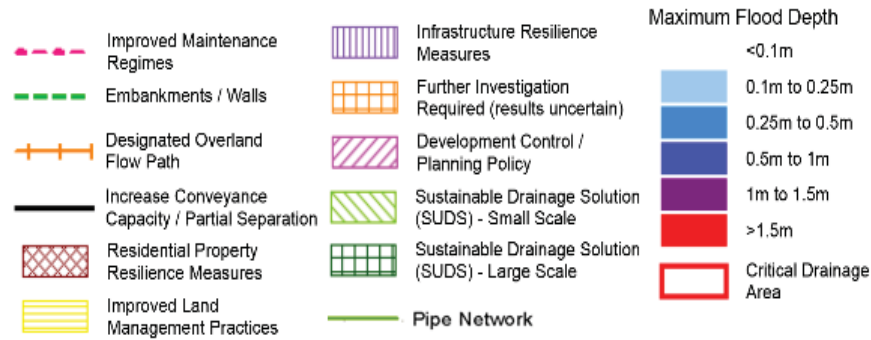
Improved Maintenance Regimes

Embankments / Walls

Designated Overland Flow Path

Increase Conveyance Capacity / Partial Separation

Residential Property Resilience Measures

Improved Land Management Practices

Infrastructure Resilience Measures

Further Investigation Required (results uncertain)

Development Control / Planning Policy

Sustainable Drainage Solution (SUDS) - Small Scale

Sustainable Drainage Solution (SUDS) - Large Scale

Pipe Network

Maximum Flood Depth

<0.1m

0.1m to 0.25m

0.25m to 0.5m

0.5m to 1m

1m to 1.5m

>1.5m

Critical Drainage Area